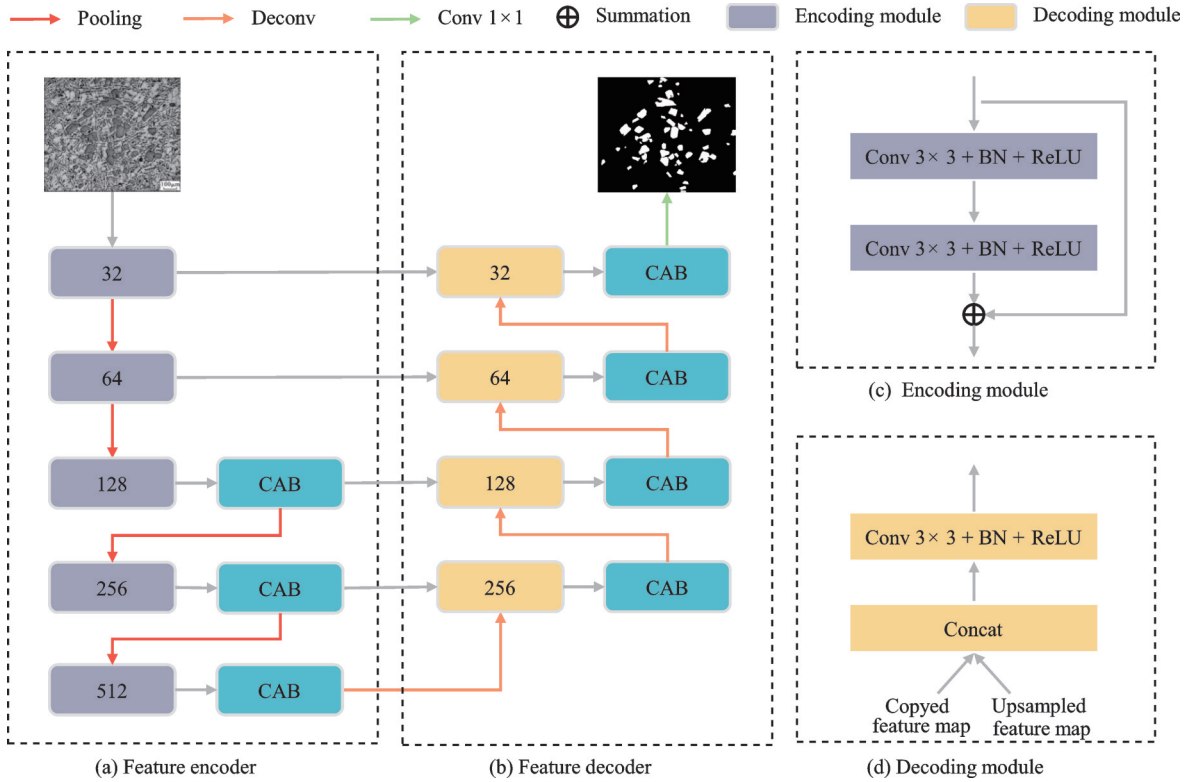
Pooling Deconv Conv $1\times1$ $\oplus$ Summation Encoding module Decoding module

100μm

32

64

128 CAB

256 CAB

512 CAB

(a) Feature encoder

32 CAB

64 CAB

128 CAB

256 CAB

(b) Feature decoder

Conv $3\times3$ + BN + ReLU

Conv $3\times3$ + BN + ReLU

$\oplus$

(c) Encoding module

Conv $3\times3$ + BN + ReLU

Concat

Copyed feature map

Upsampled feature map

(d) Decoding module